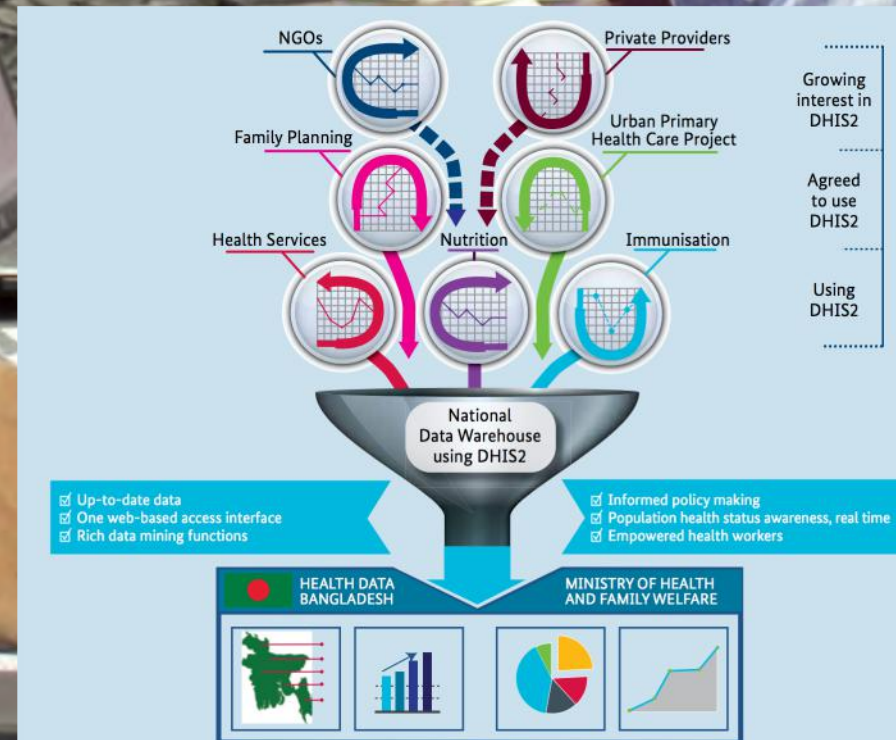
NGOs

Private Providers

Growing interest in DHIS2

Family Planning

Urban Primary Health Care Project

Agreed to use DHIS2

Health Services

Nutrition

Immunisation

Using DHIS2

National Data Warehouse using DHIS2

☑ Up-to-date data
☑ One web-based access interface
☑ Rich data mining functions

☑ Informed policy making
☑ Population health status awareness, real time
☑ Empowered health workers

HEALTH DATA BANGLADESH

MINISTRY OF HEALTH AND FAMILY WELFARE